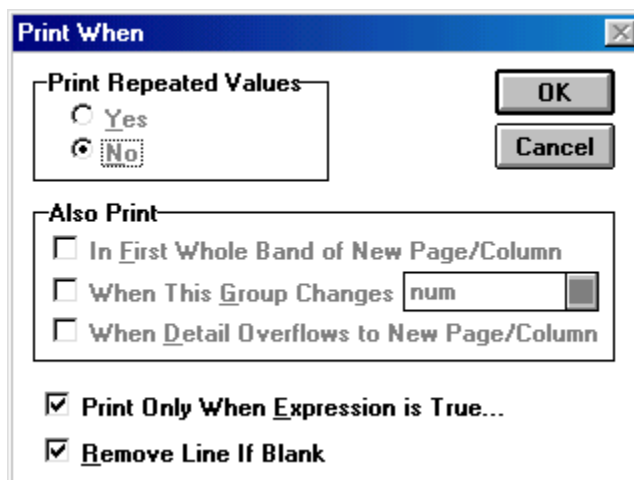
Print When

Print Repeated Values
Yes
No

OK
Cancel

Also Print
In First Whole Band of New Page/Column
When This Group Changes num
When Detail Overflows to New Page/Column

Print Only When Expression is True...
Remove Line If Blank